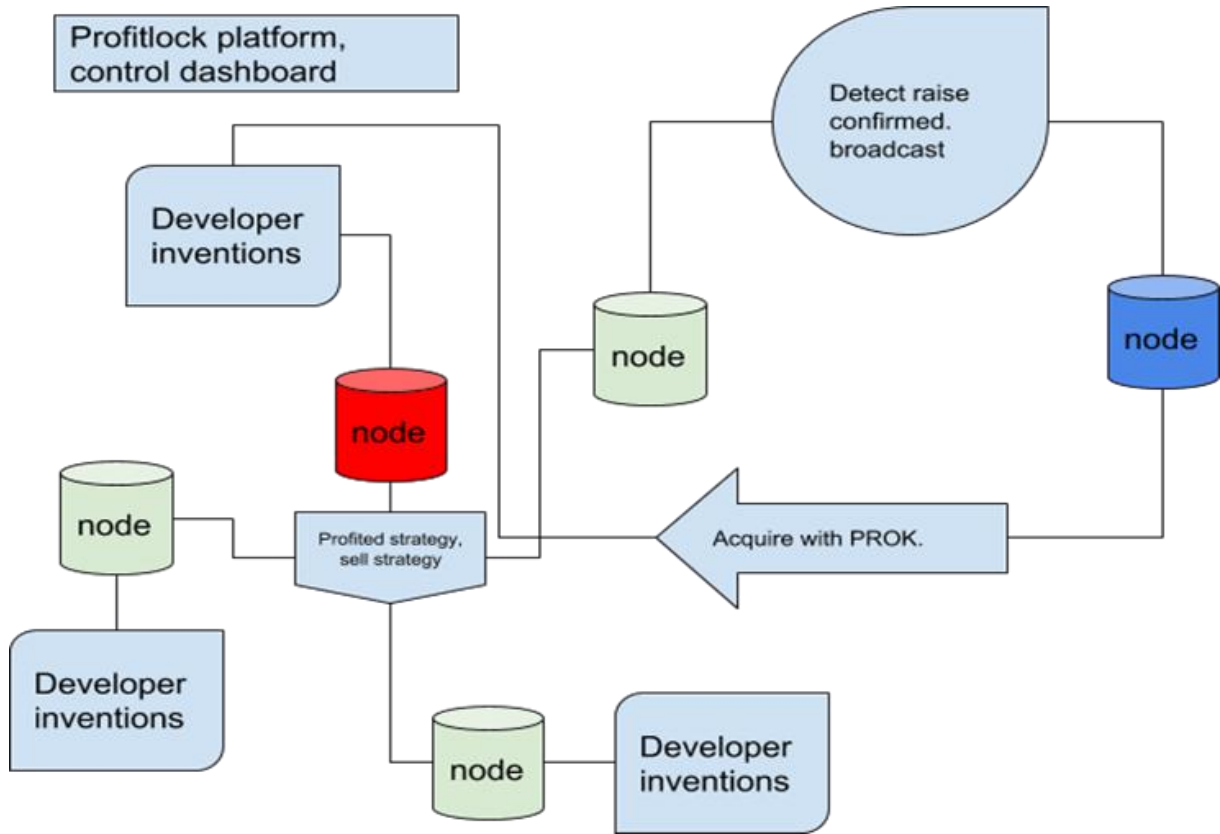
Profitlock platform, control dashboard

Detect raise confirmed. broadcast

Developer inventions

node

node

node

node

Profited strategy, sell strategy

Acquire with PROK.

Developer inventions

node

Developer inventions